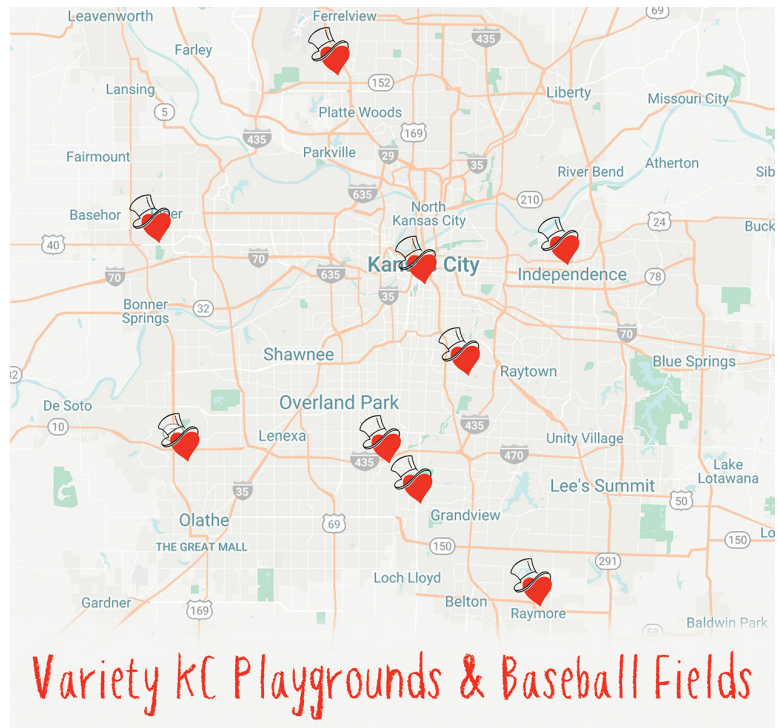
Leavenworth
Ferrelview
69
Farley
435
Lansing
152
Liberty
Missouri City
5
Platte Woods
169
435
Parkville
29
Fairmount
35
Atherton
River Bend
Sib
635
North Kansas City
210
Basehor
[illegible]er
24
Buck
40
Kan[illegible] City
Independence
70
70
635
78
35
Bonner Springs
32
70
Shawnee
Blue Springs
Raytown
De Soto
Overland Park
10
Lenexa
435
Unity Village
470
435
Lake Lotawana
35
Lee's Summit
50
Grandview
Olathe
69
THE GREAT MALL
150
291
150
Loch Lloyd
Gardner
169
Belton
Raymore
Baldwin Park
58
Variety KC Playgrounds & Baseball Fields